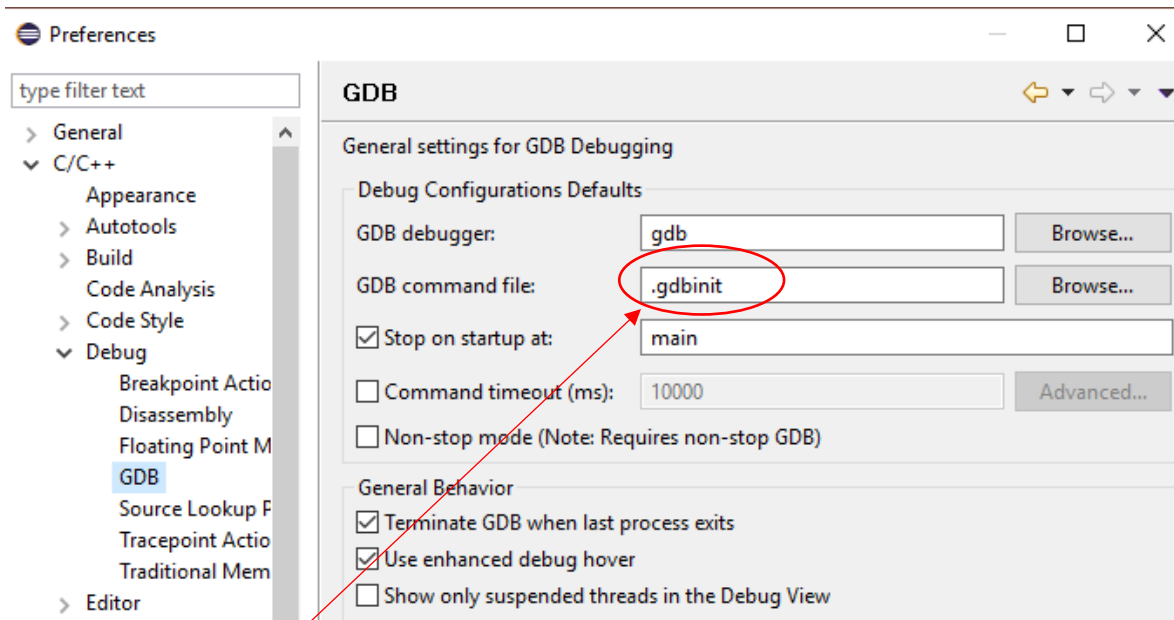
Preferences

type filter text

General
C/C++
Appearance
Autotools
Build
Code Analysis
Code Style
Debug
Breakpoint Actio
Disassembly
Floating Point M
GDB
Source Lookup P
Tracepoint Actio
Traditional Mem
Editor

GDB

General settings for GDB Debugging

Debug Configurations Defaults

GDB debugger: gdb Browse...

GDB command file: .gdbinit Browse...

Stop on startup at: main

Command timeout (ms): 10000 Advanced...

Non-stop mode (Note: Requires non-stop GDB)

General Behavior

Terminate GDB when last process exits

Use enhanced debug hover

Show only suspended threads in the Debug View